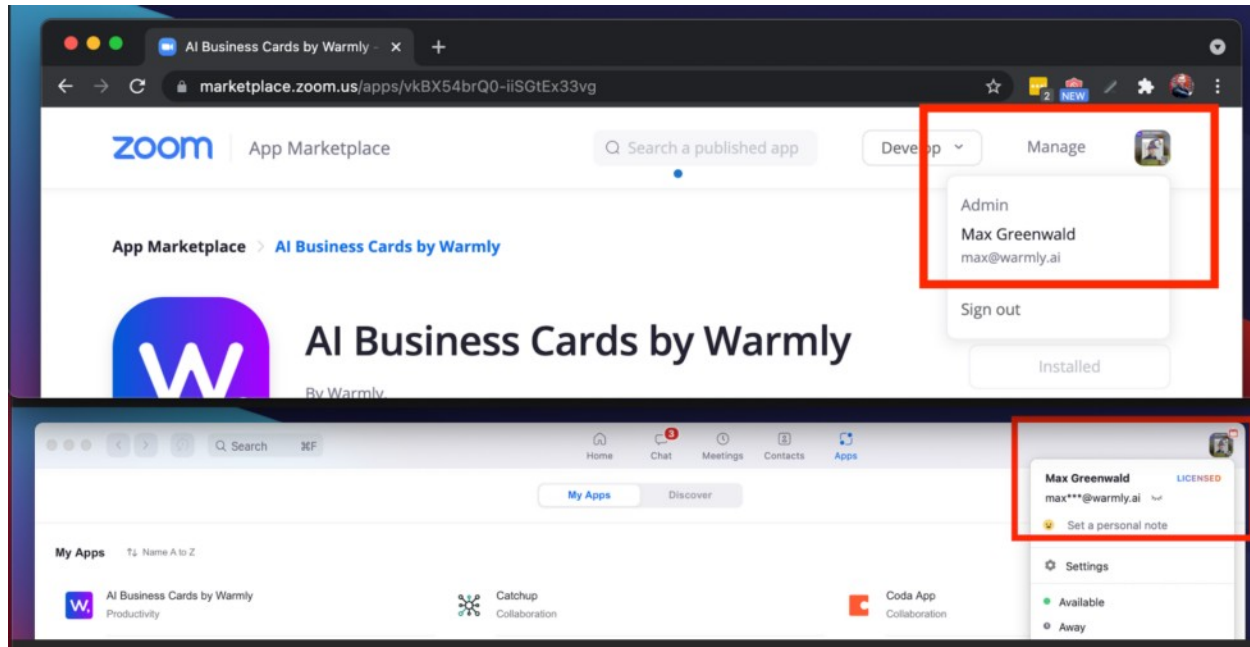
AI Business Cards by Warmly
marketplace.zoom.us/apps/vkBX54brQ0-iiSGtEx33vg
2 NEW

zoom App Marketplace
Search a published app
Develop
Manage

Admin
Max Greenwald
max@warmly.ai
Sign out

App Marketplace > AI Business Cards by Warmly

AI Business Cards by Warmly
By Warmly
Installed

Search ⌘F
Home
3 Chat
Meetings
Contacts
Apps

My Apps Discover

My Apps Name A to Z

AI Business Cards by Warmly
Productivity
Catchup
Collaboration
Coda App
Collaboration

Max Greenwald LICENSED
max***@warmly.ai
Set a personal note
Settings
Available
Away